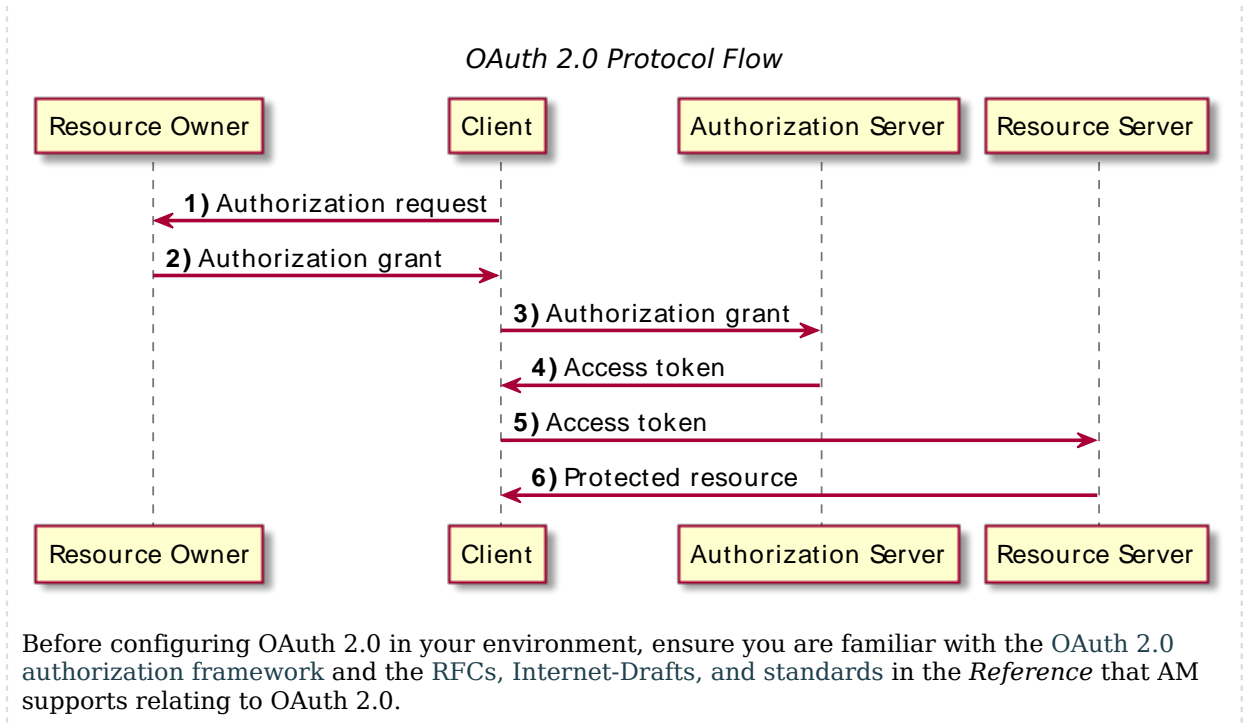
OAuth 2.0 Protocol Flow

Resource Owner

Client

Authorization Server

Resource Server

1) Authorization request

2) Authorization grant

3) Authorization grant

4) Access token

5) Access token

6) Protected resource

Resource Owner

Client

Authorization Server

Resource Server

Before configuring OAuth 2.0 in your environment, ensure you are familiar with the OAuth 2.0 authorization framework and the RFCs, Internet-Drafts, and standards in the *Reference* that AM supports relating to OAuth 2.0.